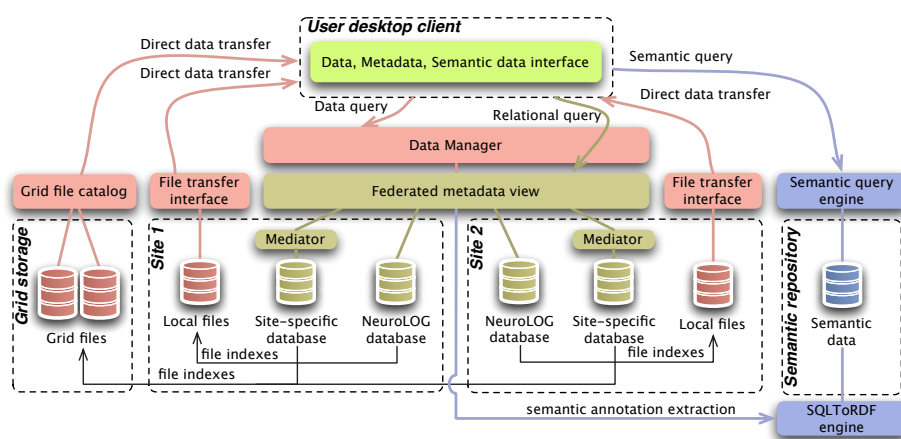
User desktop client

Direct data transfer

Direct data transfer

Data, Metadata, Semantic data interface

Semantic query

Data query

Relational query

Direct data transfer

Data Manager

Grid file catalog

File transfer interface

Federated metadata view

File transfer interface

Semantic query engine

Grid storage

Site 1

Mediator

Site 2

Mediator

Semantic repository

Grid files

Local files

Site-specific database

NeuroLOG database

NeuroLOG database

Site-specific database

Local files

Semantic data

file indexes

file indexes

file indexes

semantic annotation extraction

SQLToRDF engine